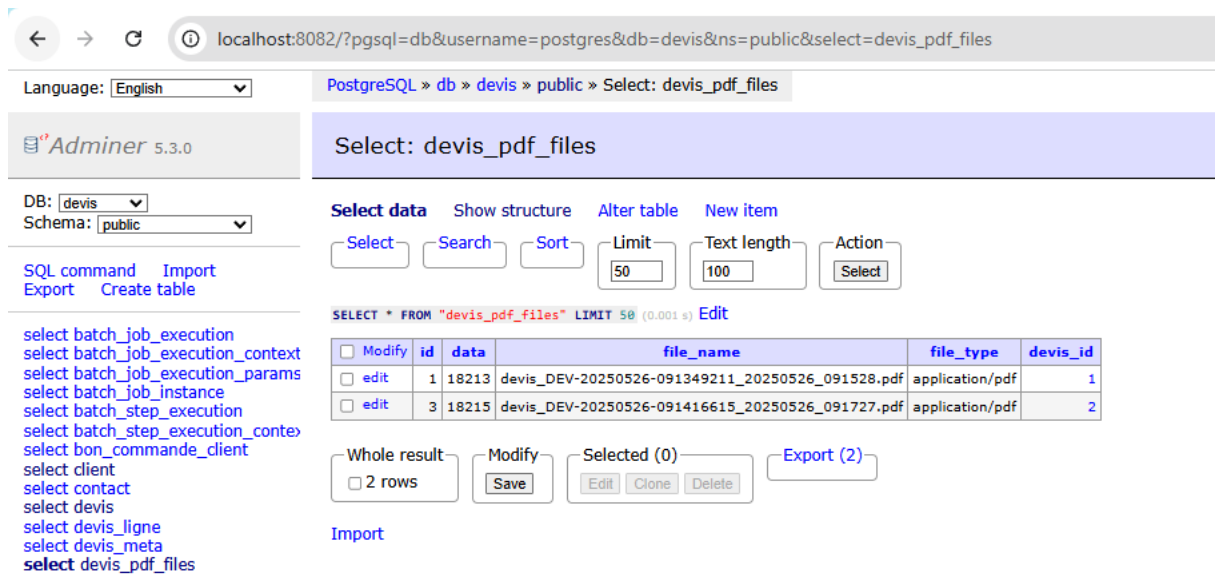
localhost:8082/?pgsql=db&username=postgres&db=devis&ns=public&select=devis_pdf_files

Language: English

Adminer 5.3.0

DB: devis
Schema: public

SQL command Import
Export Create table

select batch_job_execution
select batch_job_execution_context
select batch_job_execution_params
select batch_job_instance
select batch_step_execution
select batch_step_execution_contex
select bon_commande_client
select client
select contact
select devis
select devis_ligne
select devis_meta
select devis_pdf_files

PostgreSQL » db » devis » public » Select: devis_pdf_files

Select: devis_pdf_files

Select data Show structure Alter table New item

Select Search Sort Limit Text length Action
50 100 Select

SELECT * FROM "devis_pdf_files" LIMIT 50 (0.001 s) Edit

| Modify | id | data | file_name | file_type | devis_id |
|---|---|---|---|---|---|
| edit | 1 | 18213 | devis_DEV-20250526-091349211_20250526_091528.pdf | application/pdf | 1 |
| edit | 3 | 18215 | devis_DEV-20250526-091416615_20250526_091727.pdf | application/pdf | 2 |

Whole result
2 rows

Modify
Save

Selected (0)
Edit Clone Delete

Export (2)

Import